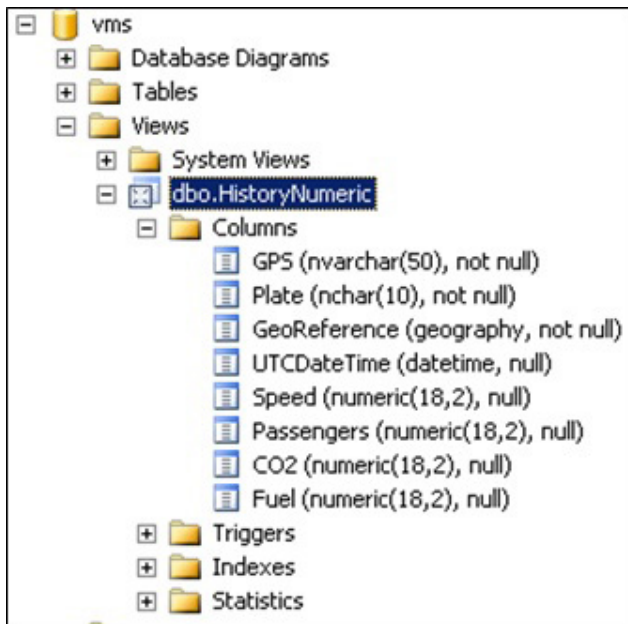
vms
Database Diagrams
Tables
Views
System Views
dbo.HistoryNumeric
Columns
GPS (nvarchar(50), not null)
Plate (nchar(10), not null)
GeoReference (geography, not null)
UTCDateTime (datetime, null)
Speed (numeric(18,2), null)
Passengers (numeric(18,2), null)
CO2 (numeric(18,2), null)
Fuel (numeric(18,2), null)
Triggers
Indexes
Statistics